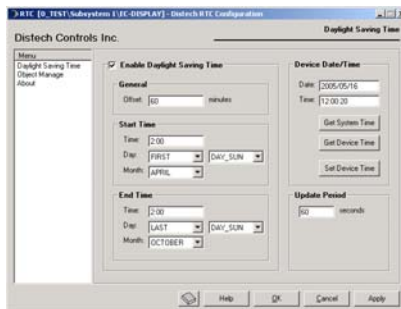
RTC [0_TEST\Subsystem 1\EC-DISPLAY] - Distech RTC Configuration

Distech Controls Inc.

Daylight Saving Time

Menu
Daylight Saving Time
Object Manage
About

Enable Daylight Saving Time

General
Offset: 60 minutes

Start Time
Time: 2:00
Day: FIRST DAY_SUN
Month: APRIL

End Time
Time: 2:00
Day: LAST DAY_SUN
Month: OCTOBER

Device Date/Time
Date: 2005/05/16
Time: 12:00:20

Get System Time
Get Device Time
Set Device Time

Update Period
60 seconds

Help
OK
Cancel
Apply